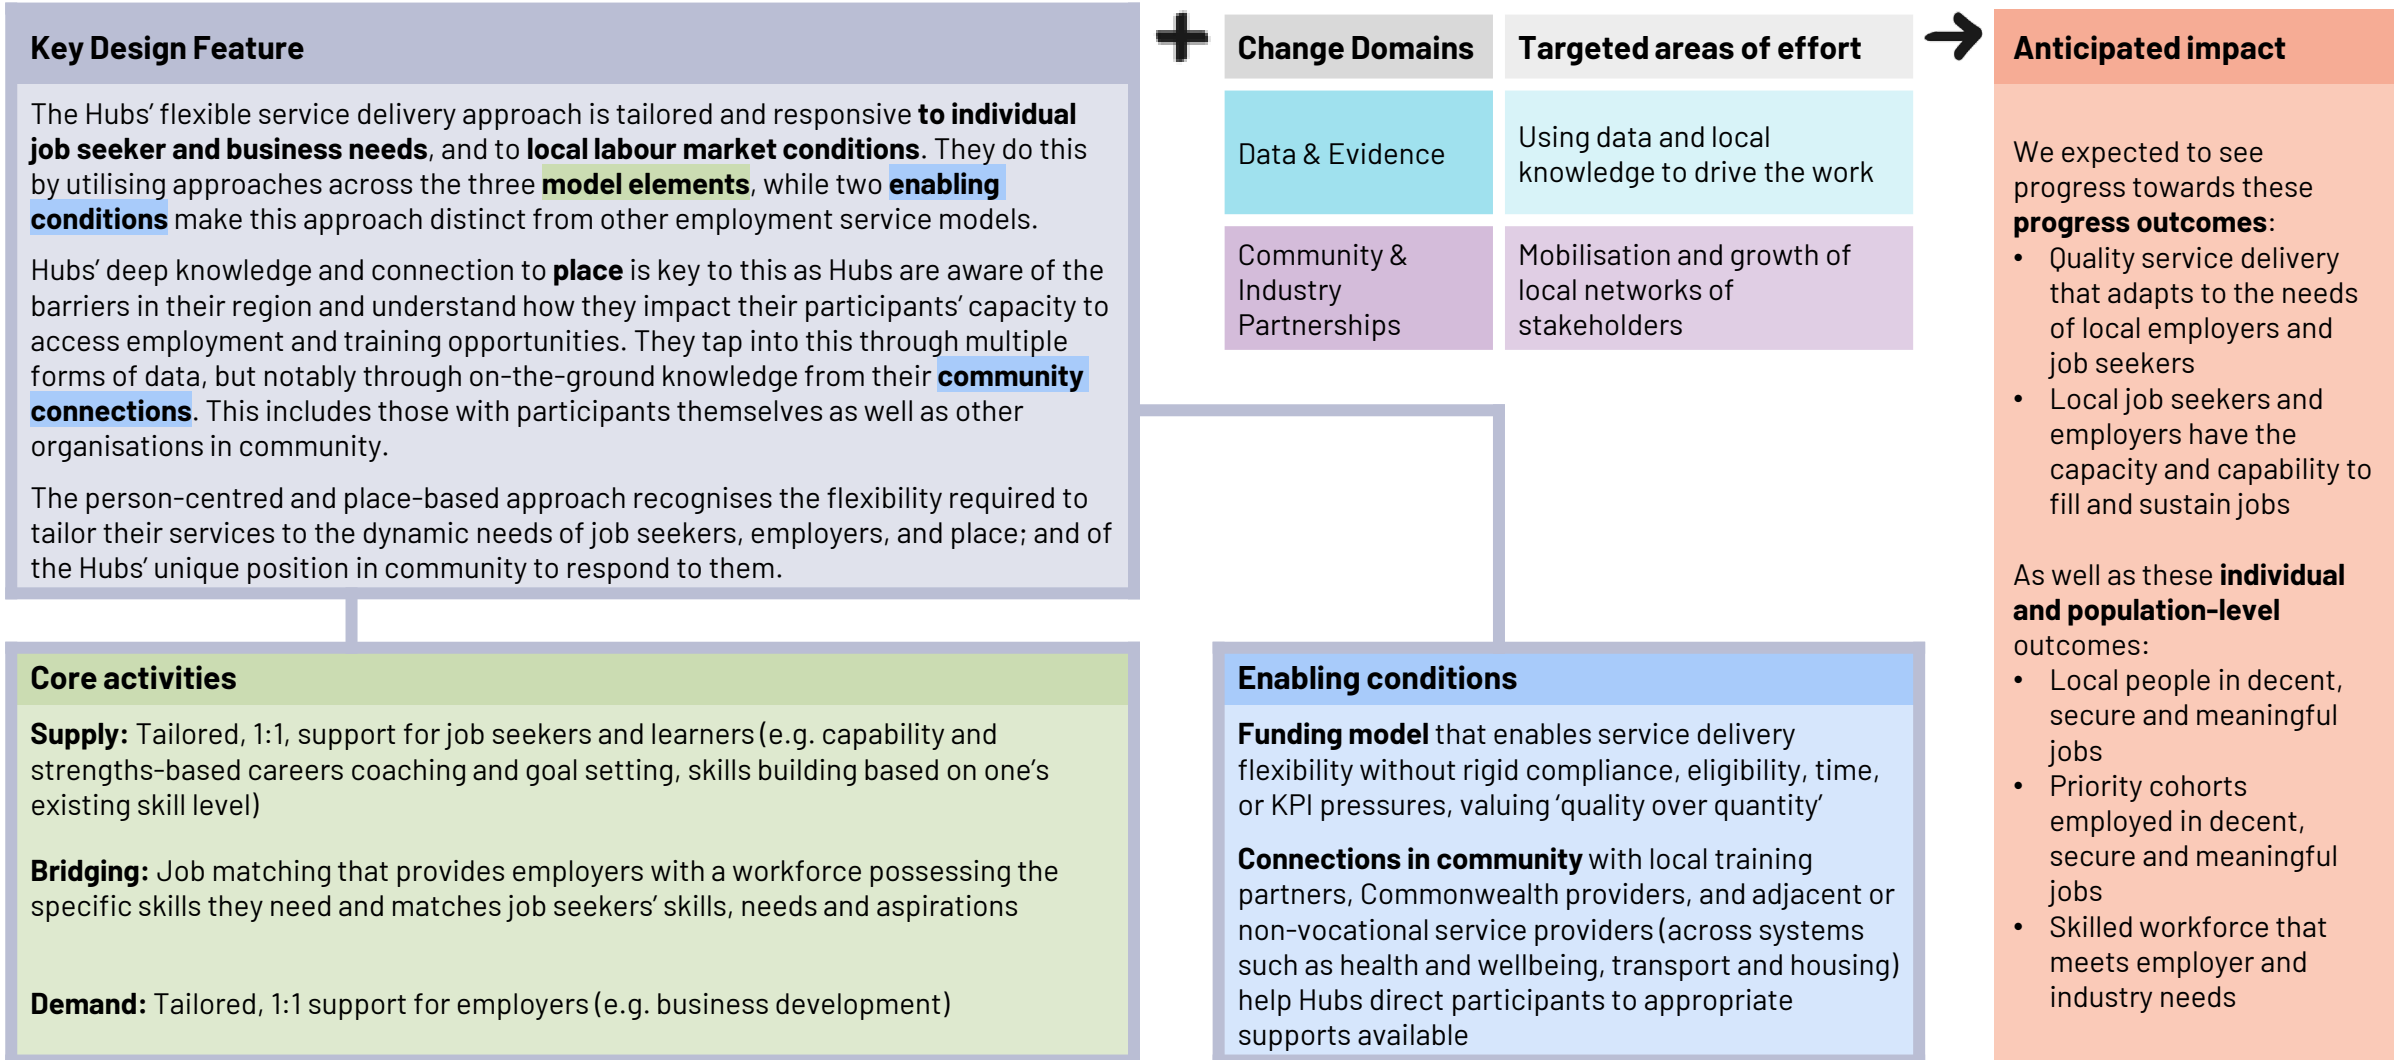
Key Design Feature

The Hubs' flexible service delivery approach is tailored and responsive **to individual job seeker and business needs**, and to **local labour market conditions**. They do this by utilising approaches across the three **model elements**, while two **enabling conditions** make this approach distinct from other employment service models.

Hubs' deep knowledge and connection to **place** is key to this as Hubs are aware of the barriers in their region and understand how they impact their participants' capacity to access employment and training opportunities. They tap into this through multiple forms of data, but notably through on-the-ground knowledge from their **community connections**. This includes those with participants themselves as well as other organisations in community.

The person-centred and place-based approach recognises the flexibility required to tailor their services to the dynamic needs of job seekers, employers, and place; and of the Hubs' unique position in community to respond to them.

| Change Domains | Targeted areas of effort |
|---|---|
| Data & Evidence | Using data and local knowledge to drive the work |
| Community & Industry Partnerships | Mobilisation and growth of local networks of stakeholders |

Anticipated impact

We expected to see progress towards these **progress outcomes**:
• Quality service delivery that adapts to the needs of local employers and job seekers
• Local job seekers and employers have the capacity and capability to fill and sustain jobs

As well as these **individual and population-level** outcomes:
• Local people in decent, secure and meaningful jobs
• Priority cohorts employed in decent, secure and meaningful jobs
• Skilled workforce that meets employer and industry needs

Core activities

**Supply:** Tailored, 1:1, support for job seekers and learners (e.g. capability and strengths-based careers coaching and goal setting, skills building based on one's existing skill level)

**Bridging:** Job matching that provides employers with a workforce possessing the specific skills they need and matches job seekers' skills, needs and aspirations

**Demand:** Tailored, 1:1 support for employers (e.g. business development)

Enabling conditions

**Funding model** that enables service delivery flexibility without rigid compliance, eligibility, time, or KPI pressures, valuing 'quality over quantity'

**Connections in community** with local training partners, Commonwealth providers, and adjacent or non-vocational service providers (across systems such as health and wellbeing, transport and housing) help Hubs direct participants to appropriate supports available